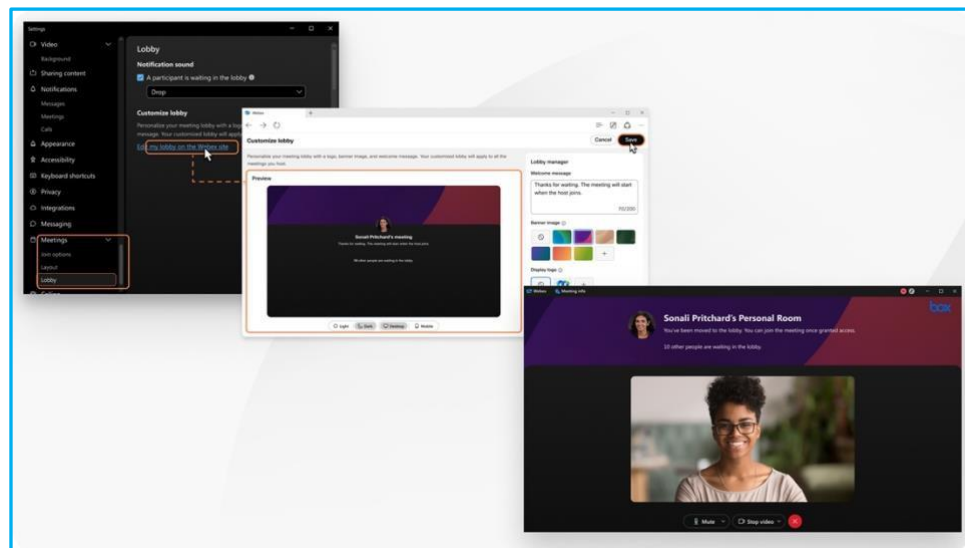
Settings

Video

Background

Sharing content

Notifications

Messages

Meetings

Calls

Appearance

Accessibility

Keyboard shortcuts

Privacy

Integrations

Messaging

Meetings

Join options

Layout

Lobby

Lobby

Notification sound

A participant is waiting in the lobby

Drop

Customize lobby

Personalize your meeting lobby with a logo, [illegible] message. Your customized lobby will appl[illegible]

Edit my lobby on the Webex site

Webex

Customize lobby

Cancel

Save

Personalize your meeting lobby with a logo, banner image, and welcome message. Your customized lobby will apply to all the meetings you host.

Preview

Sonali Pritchard's meeting

Thanks for waiting. The meeting will start when the host joins.

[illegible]

Light

Dark

Desktop

Mobile

Lobby manager

Welcome message

Thanks for waiting. The meeting will start when the host joins.

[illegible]

Banner image

Display logo

Webex

Meeting info

box

Sonali Pritchard's Personal Room

You've been moved to the lobby. You can join the meeting once granted access.

10 other people are waiting in the lobby.

Mute

Stop video